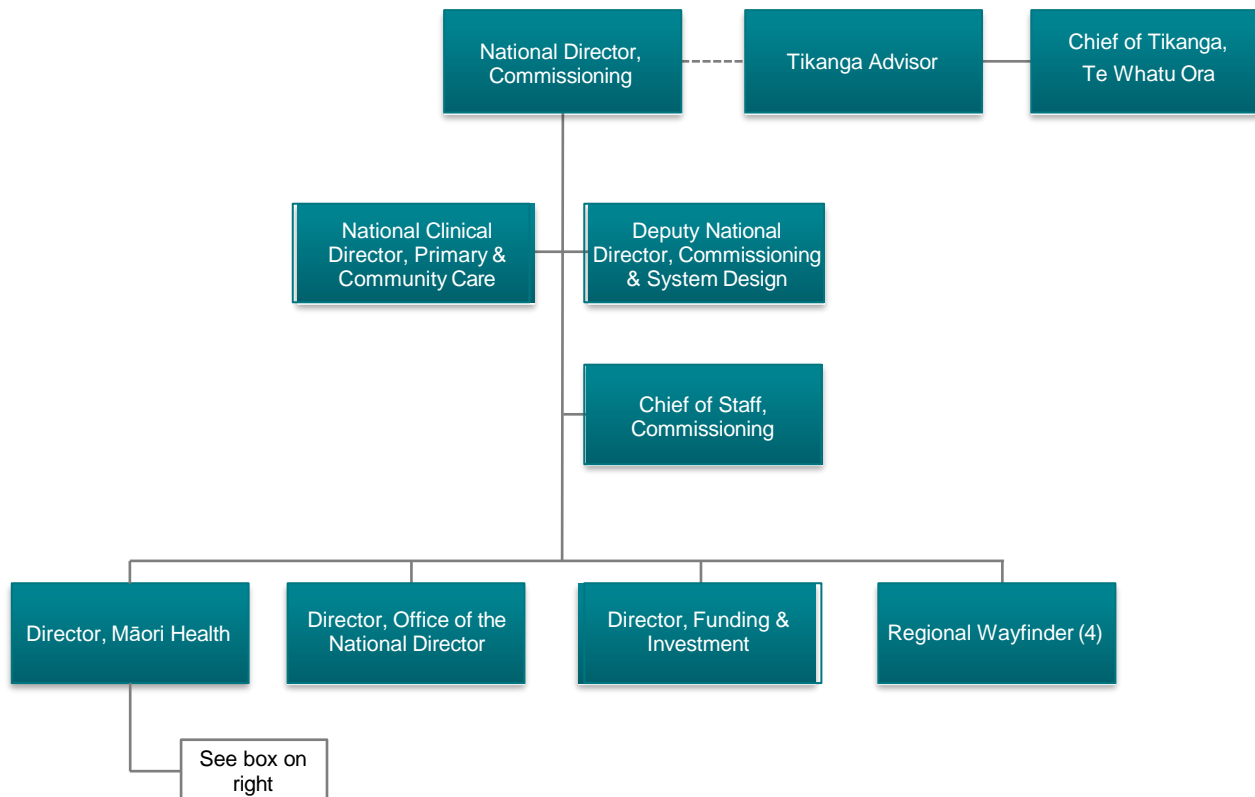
National Director, Commissioning

Tikanga Advisor

Chief of Tikanga, Te Whatu Ora

National Clinical Director, Primary & Community Care

Deputy National Director, Commissioning & System Design

Chief of Staff, Commissioning

Director, Māori Health

Director, Office of the National Director

Director, Funding & Investment

Regional Wayfinder (4)

See box on right